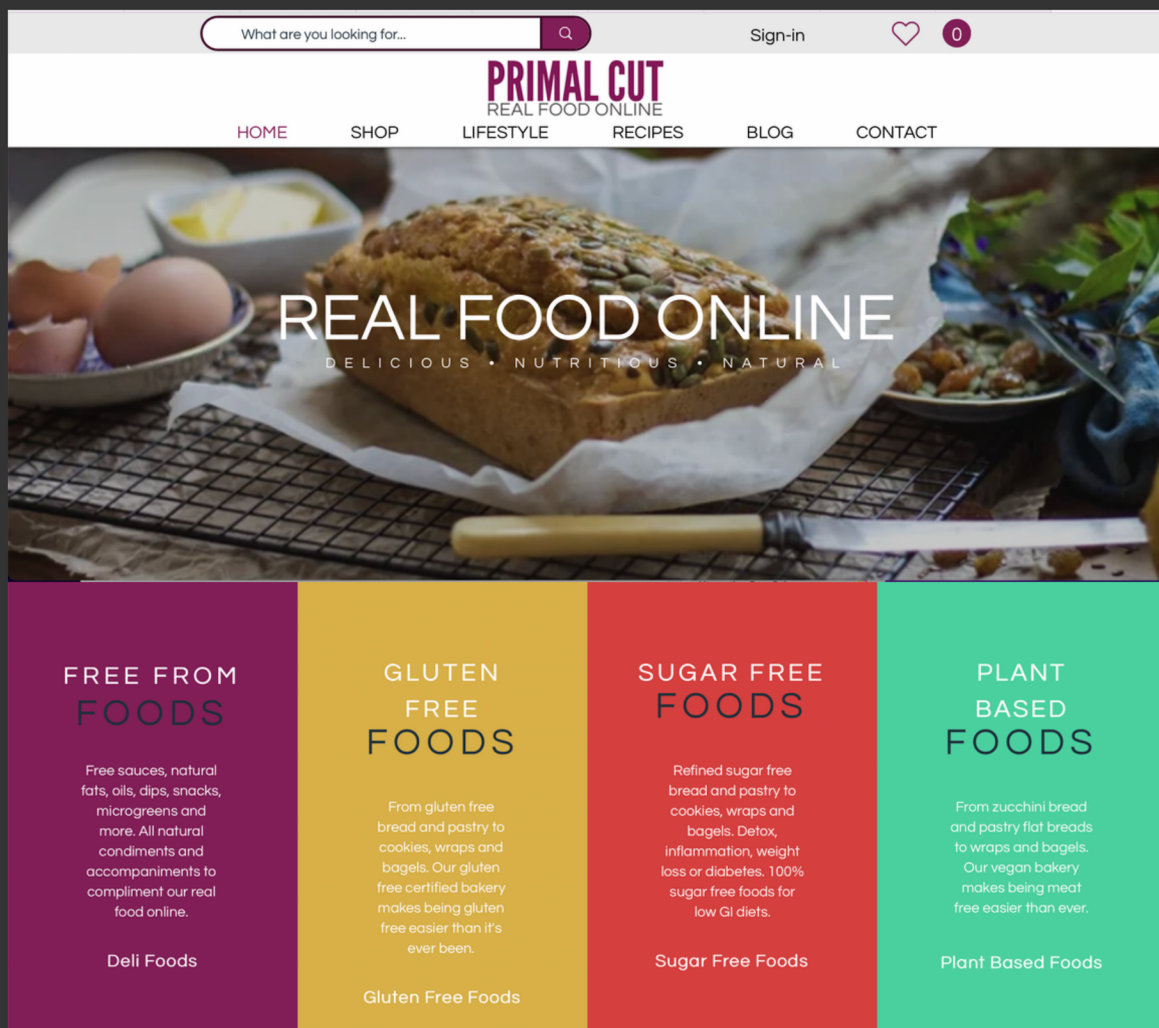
What are you looking for...

Sign-in

0

PRIMAL CUT
REAL FOOD ONLINE

HOME SHOP LIFESTYLE RECIPES BLOG CONTACT

REAL FOOD ONLINE
DELICIOUS • NUTRITIOUS • NATURAL

FREE FROM
FOODS

Free sauces, natural fats, oils, dips, snacks, microgreens and more. All natural condiments and accompaniments to compliment our real food online.

Deli Foods

GLUTEN FREE
FOODS

From gluten free bread and pastry to cookies, wraps and bagels. Our gluten free certified bakery makes being gluten free easier than it's ever been.

Gluten Free Foods

SUGAR FREE
FOODS

Refined sugar free bread and pastry to cookies, wraps and bagels. Detox, inflammation, weight loss or diabetes. 100% sugar free foods for low GI diets.

Sugar Free Foods

PLANT BASED
FOODS

From zucchini bread and pastry flat breads to wraps and bagels. Our vegan bakery makes being meat free easier than ever.

Plant Based Foods